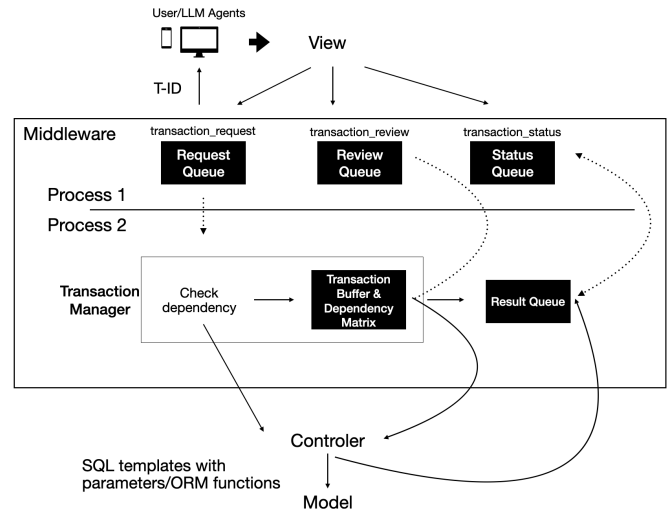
User/LLM Agents

View

T-ID

Middleware

transaction_request

Request Queue

transaction_review

Review Queue

transaction_status

Status Queue

Process 1

Process 2

Transaction Manager

Check dependency

Transaction Buffer & Dependency Matrix

Result Queue

Controler

SQL templates with parameters/ORM functions

Model